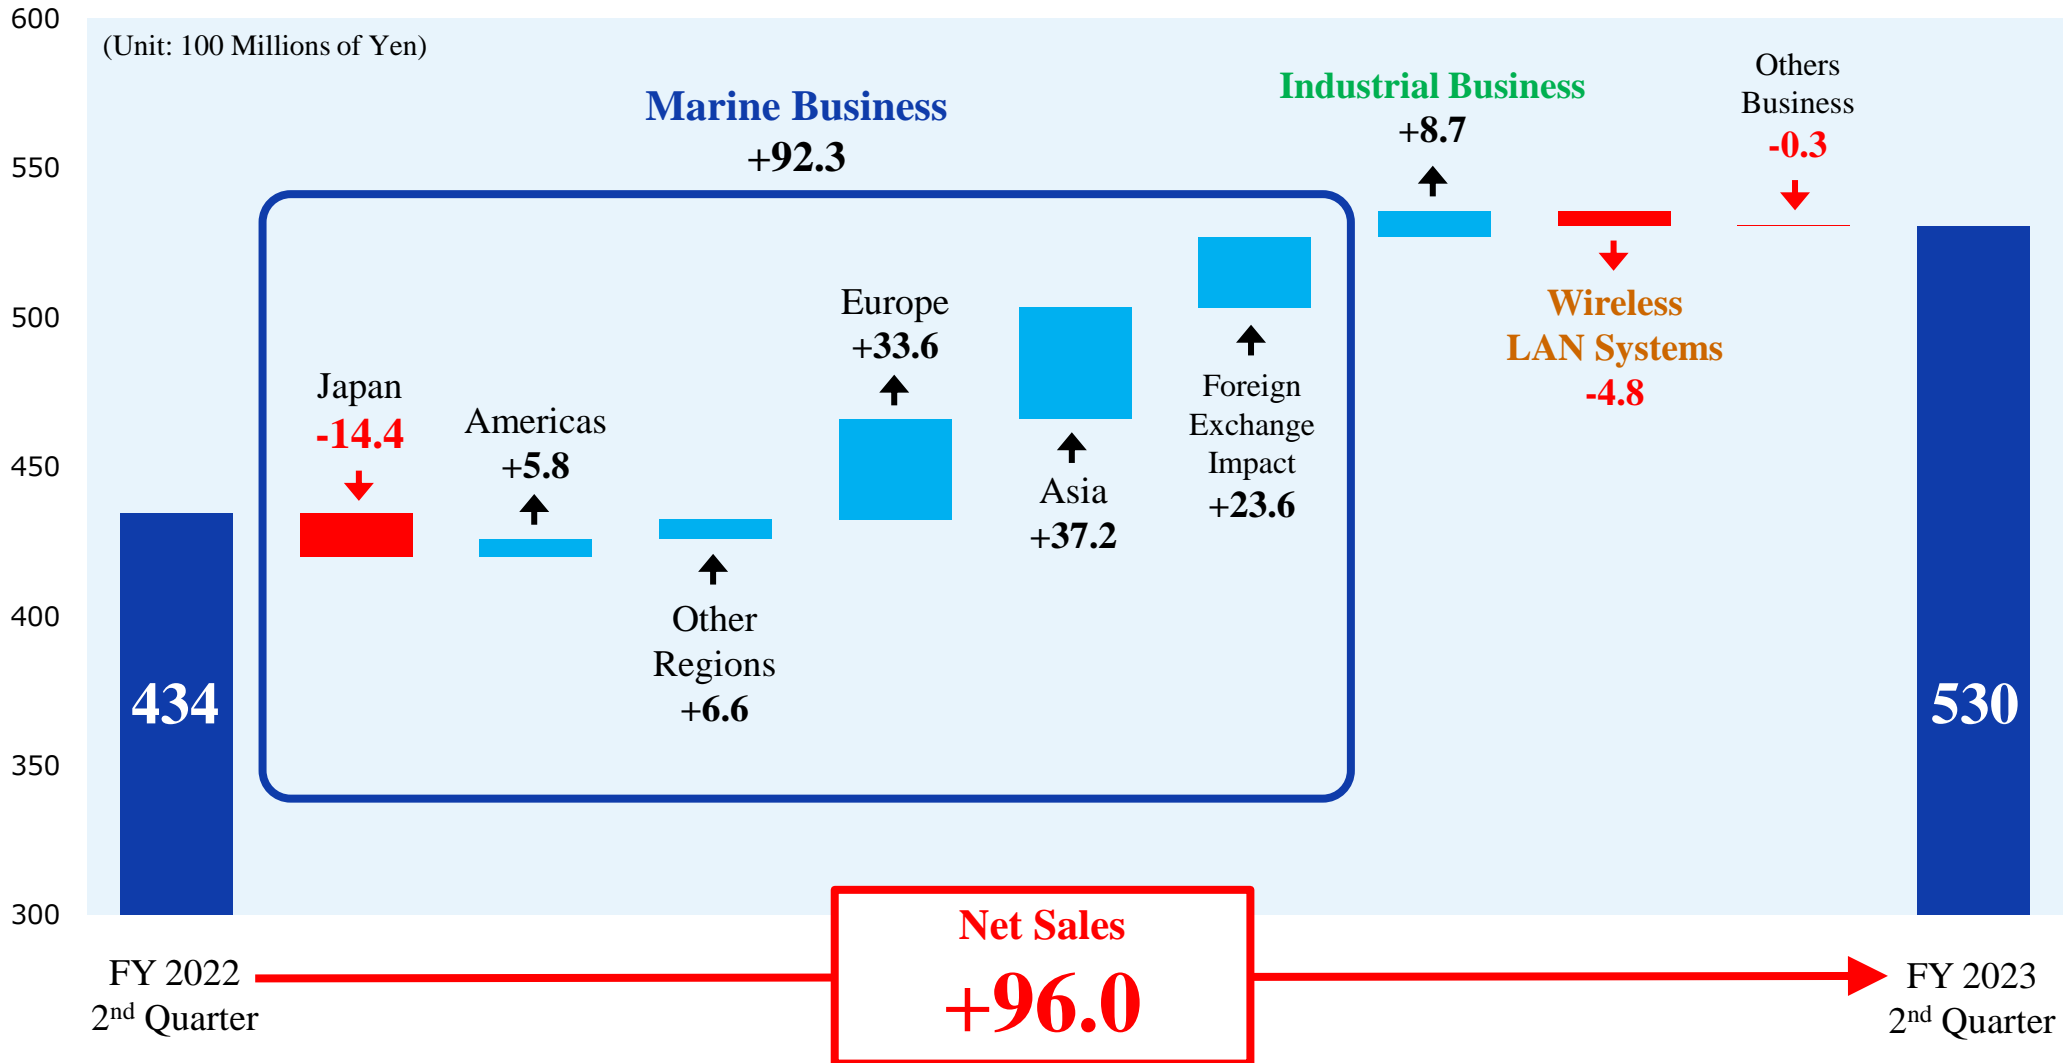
600
550
500
450
400
350
300

(Unit: 100 Millions of Yen)

Marine Business
+92.3

Industrial Business
+8.7

Others Business
-0.3

Japan
-14.4

Americas
+5.8

Other Regions
+6.6

Europe
+33.6

Asia
+37.2

Foreign Exchange Impact
+23.6

Wireless LAN Systems
-4.8

434

530

FY 2022
2$^{nd}$ Quarter

Net Sales
+96.0

FY 2023
2$^{nd}$ Quarter